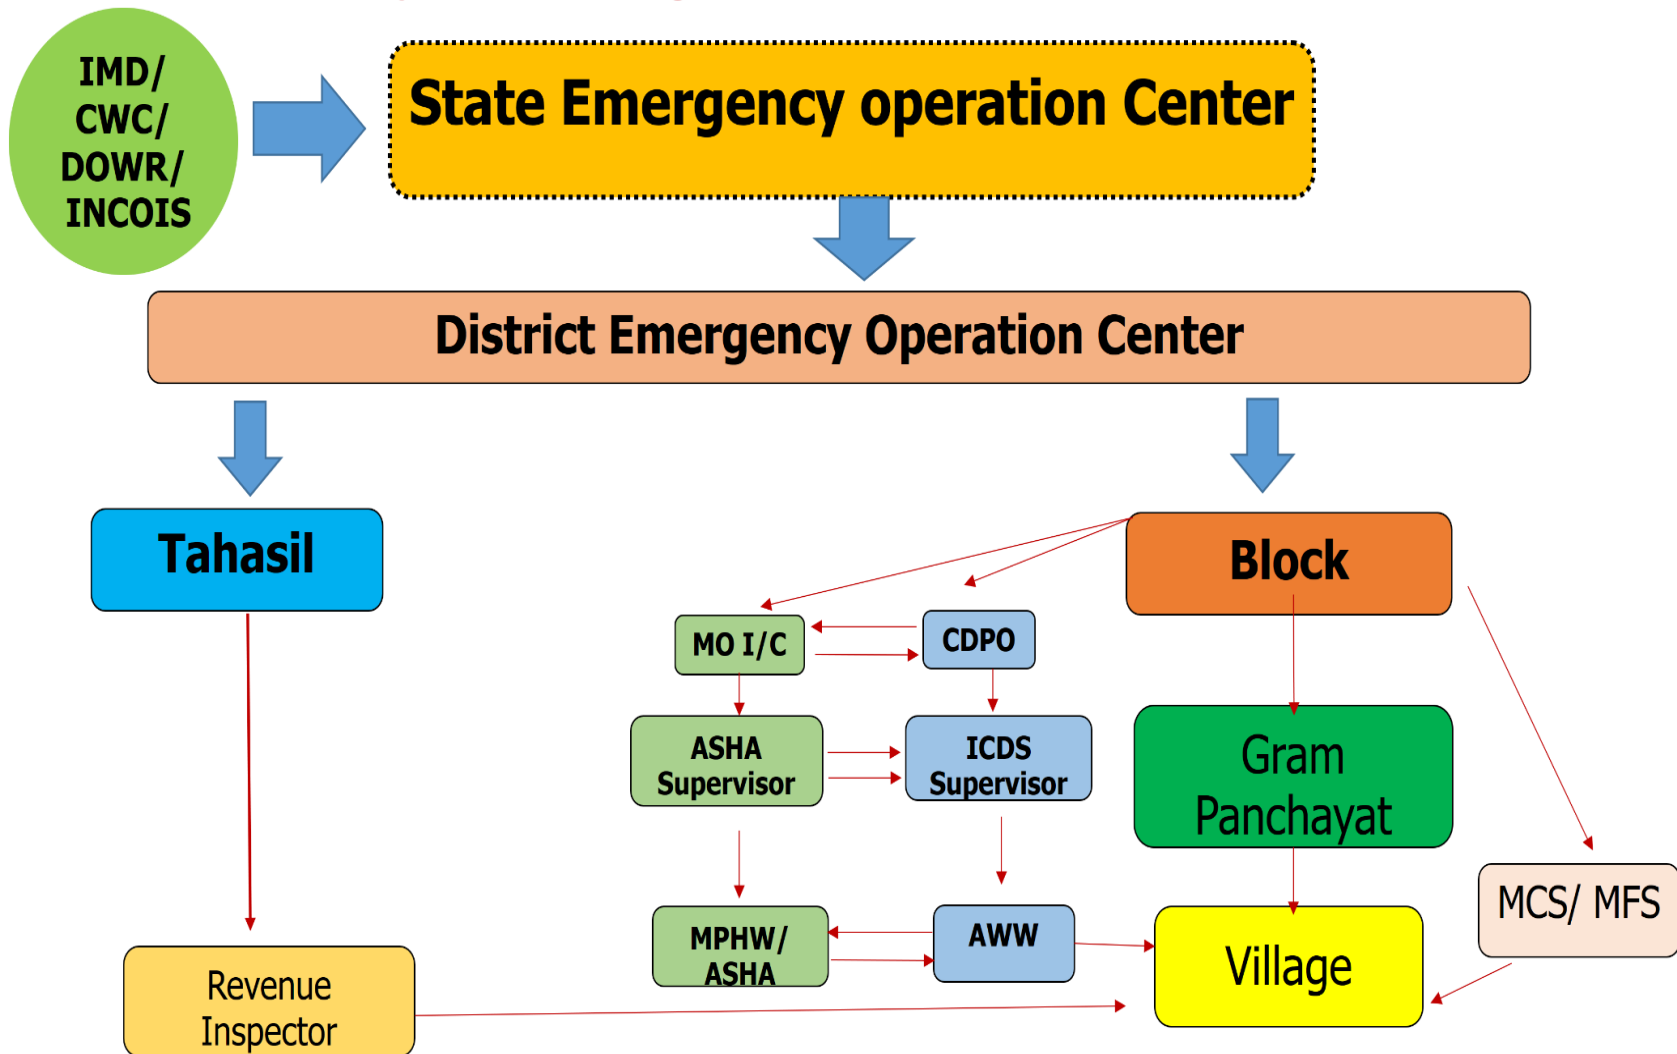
IMD/ CWC/ DOWR/ INCOIS

State Emergency operation Center

District Emergency Operation Center

Tahasil

Block

MO I/C

CDPO

ASHA Supervisor

ICDS Supervisor

Gram Panchayat

MCS/ MFS

MPHW/ ASHA

AWW

Village

Revenue Inspector